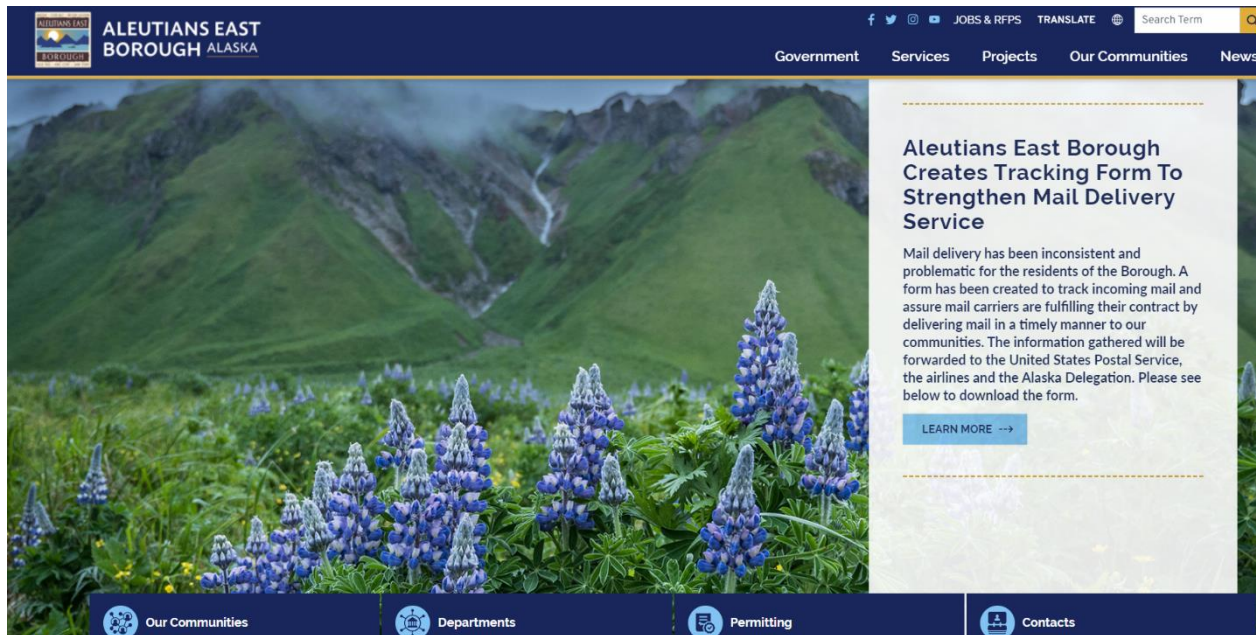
ALEUTIANS EAST BOROUGH

ALEUTIANS EAST BOROUGH ALASKA

JOBS & RFPS TRANSLATE Search Term

Government Services Projects Our Communities News

Aleutians East Borough Creates Tracking Form To Strengthen Mail Delivery Service

Mail delivery has been inconsistent and problematic for the residents of the Borough. A form has been created to track incoming mail and assure mail carriers are fulfilling their contract by delivering mail in a timely manner to our communities. The information gathered will be forwarded to the United States Postal Service, the airlines and the Alaska Delegation. Please see below to download the form.

LEARN MORE →

Our Communities Departments Permitting Contacts